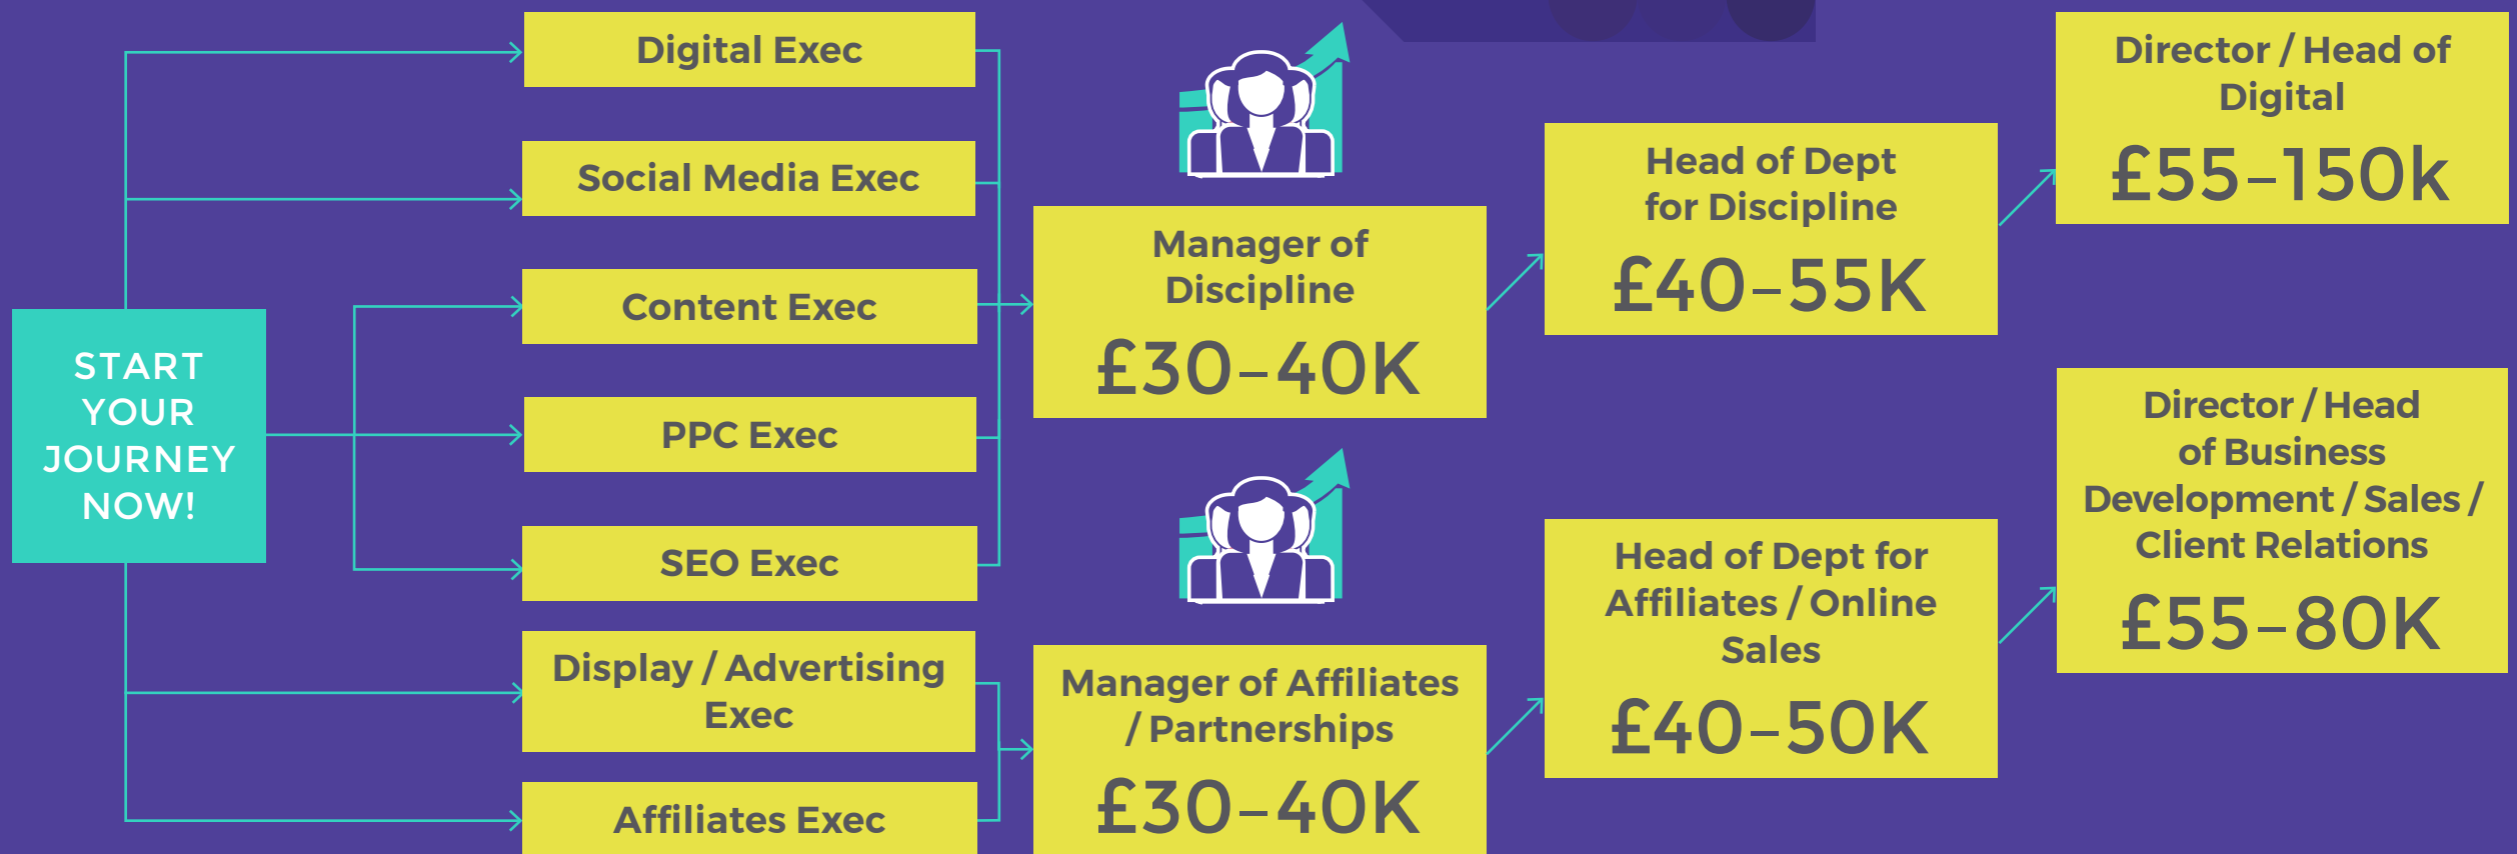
START YOUR JOURNEY NOW!

Digital Exec

Social Media Exec

Content Exec

PPC Exec

SEO Exec

Display / Advertising Exec

Affiliates Exec

Manager of Discipline

£30–40K

Manager of Affiliates / Partnerships

£30–40K

Head of Dept for Discipline

£40–55K

Head of Dept for Affiliates / Online Sales

£40–50K

Director / Head of Digital

£55–150k

Director / Head of Business Development / Sales / Client Relations

£55–80K